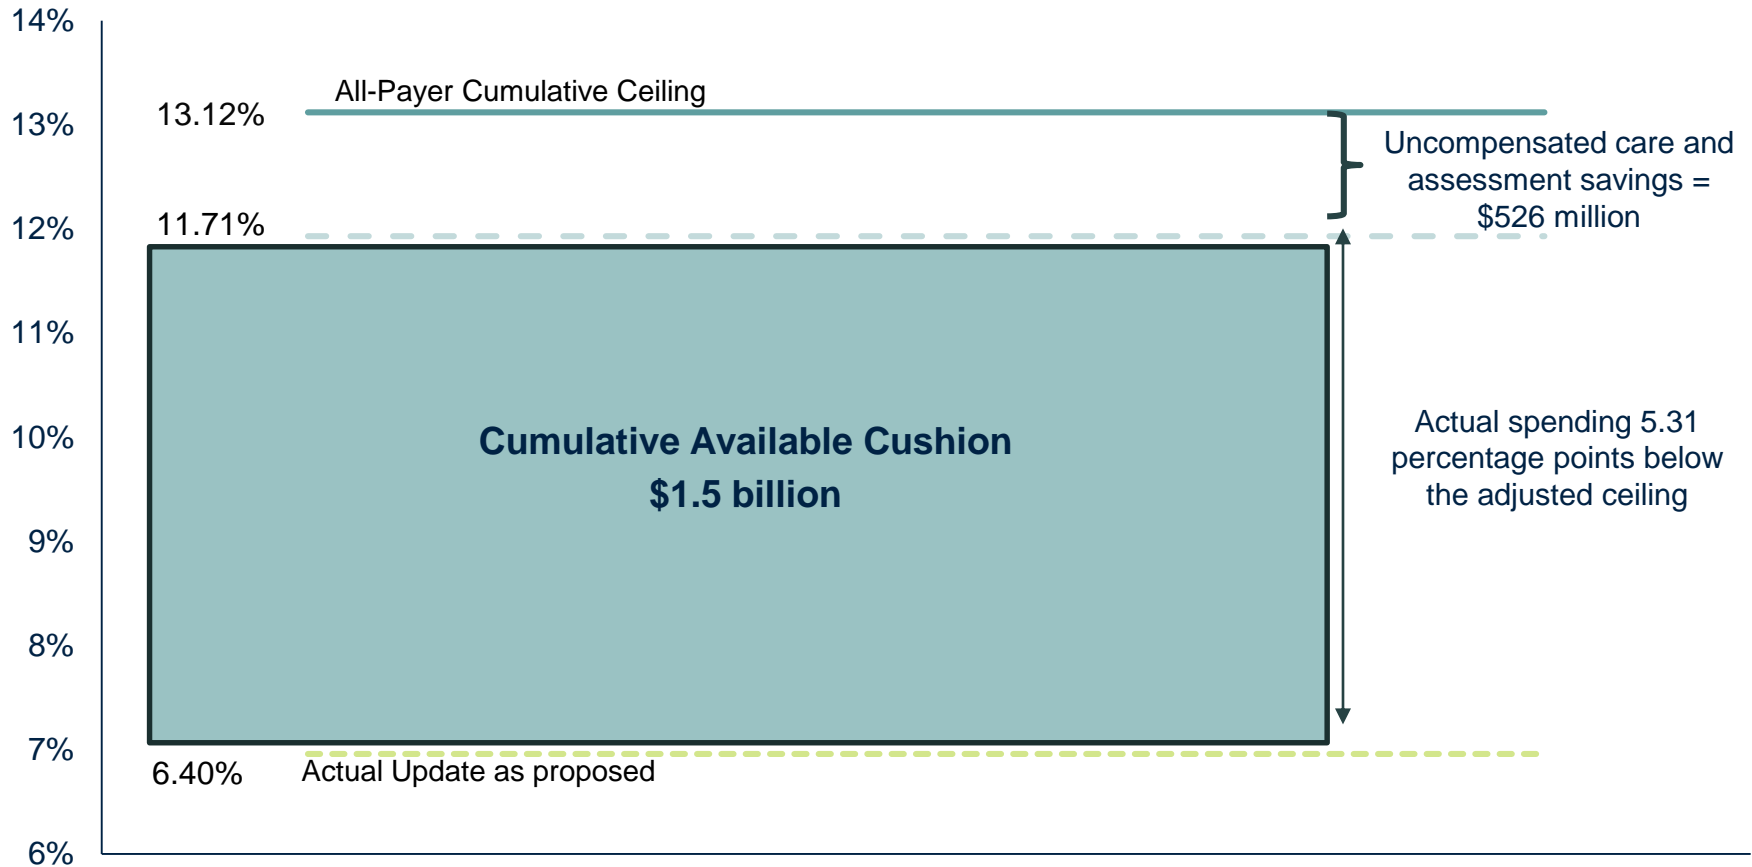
14%
13%
12%
11%
10%
9%
8%
7%
6%

All-Payer Cumulative Ceiling
13.12%
11.71%

Uncompensated care and assessment savings = $526 million

Cumulative Available Cushion
$1.5 billion

Actual spending 5.31 percentage points below the adjusted ceiling

6.40%
Actual Update as proposed